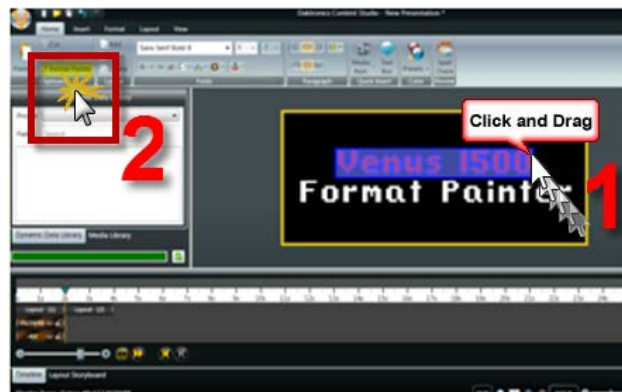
Daktronics Content Studio - New Presentation *

Home
Insert
Format
Layout
View

Cut
Sans Serif Bold 8
Font
Paragraph
Quick Insert
Color
Spell Check
Review

Format Painter

Dynamic Data Library
Media Library

Click and Drag

Venus 1500
Format Painter

1

2

Timeline
Layout Storyboard